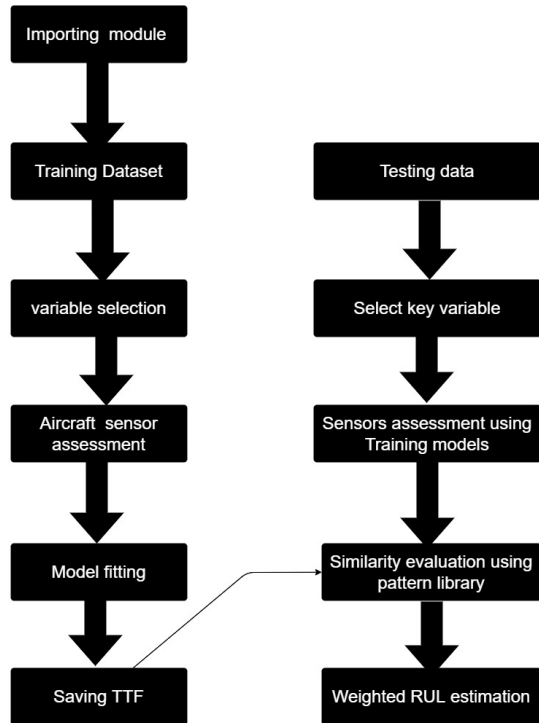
Importing module

Training Dataset

variable selection

Aircraft sensor assessment

Model fitting

Saving TTF

Testing data

Select key variable

Sensors assessment using Training models

Similarity evaluation using pattern library

Weighted RUL estimation